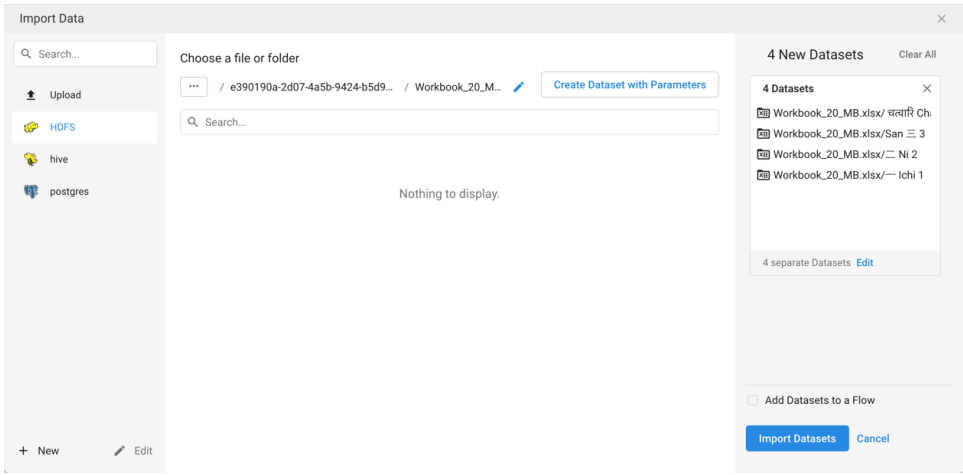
Import Data

Search...

Upload

HDFS

hive

postgres

+ New

Edit

Choose a file or folder

··· / e390190a-2d07-4a5b-9424-b5d9... / Workbook_20_M...

Create Dataset with Parameters

Search...

Nothing to display.

4 New Datasets

Clear All

4 Datasets

Workbook_20_MB.xlsx/ चत्वारि Ch

Workbook_20_MB.xlsx/San 三 3

Workbook_20_MB.xlsx/二 Ni 2

Workbook_20_MB.xlsx/一 Ichi 1

4 separate Datasets Edit

Add Datasets to a Flow

Import Datasets

Cancel